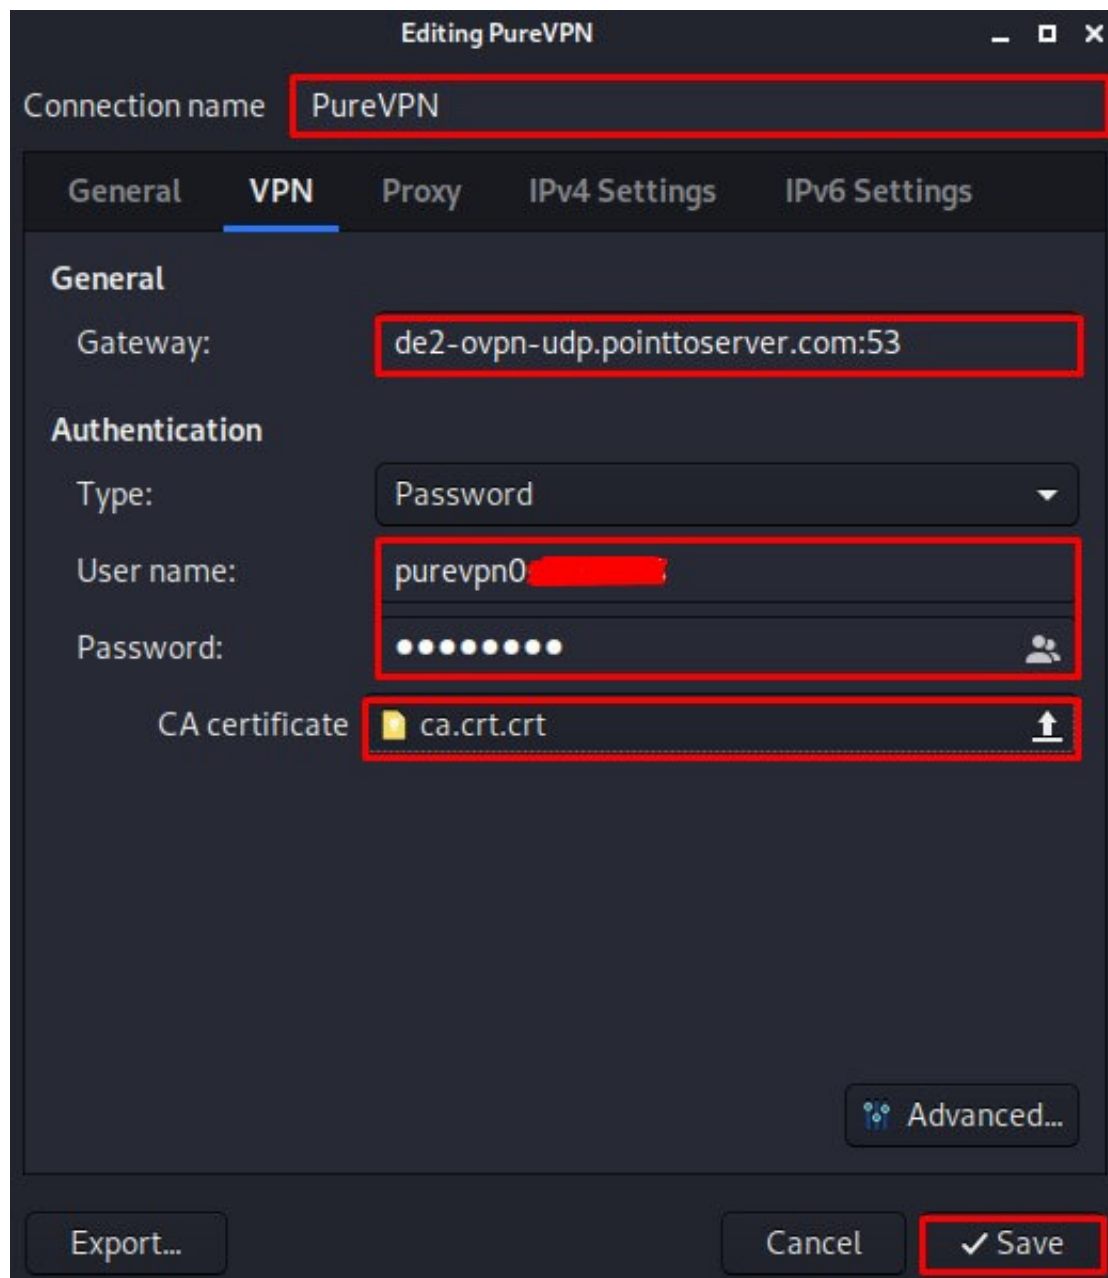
Editing PureVPN

Connection name PureVPN

General VPN Proxy IPv4 Settings IPv6 Settings

General

Gateway: de2-ovpn-udp.pointtoserver.com:53

Authentication

Type: Password

User name: purevpn0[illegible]

Password: ●●●●●●●●●

CA certificate ca.crt.crt

Advanced...

Export... Cancel ✓ Save